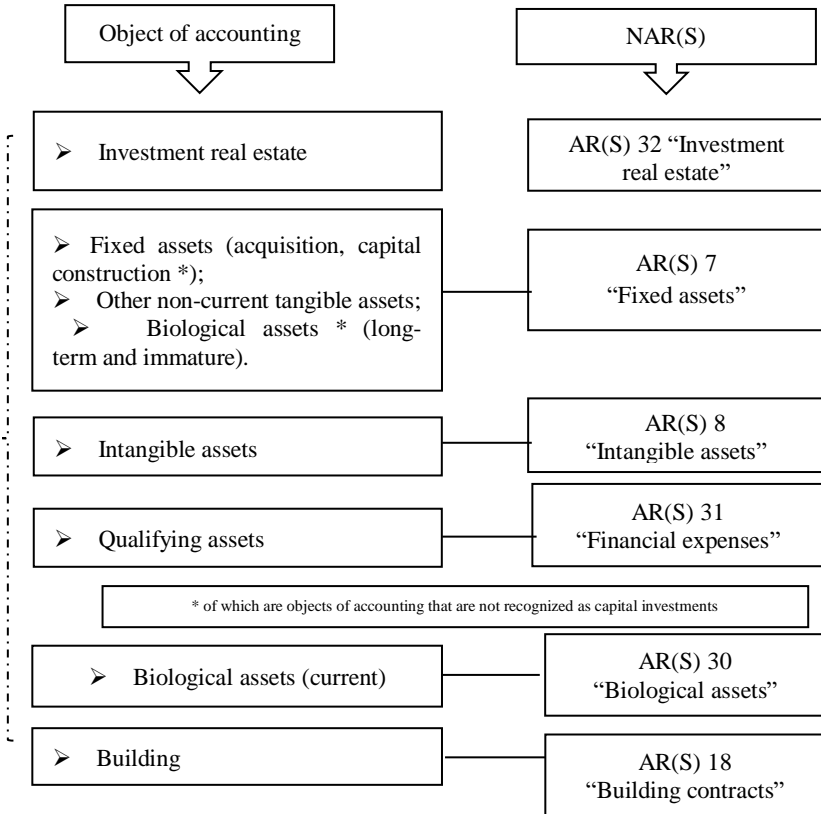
Object of accounting

NAR(S)

➢ Investment real estate

AR(S) 32 "Investment real estate"

➢ Fixed assets (acquisition, capital construction *);
➢ Other non-current tangible assets;
➢ Biological assets * (long-term and immature).

AR(S) 7 "Fixed assets"

➢ Intangible assets

AR(S) 8 "Intangible assets"

➢ Qualifying assets

AR(S) 31 "Financial expenses"

* of which are objects of accounting that are not recognized as capital investments

➢ Biological assets (current)

AR(S) 30 "Biological assets"

➢ Building

AR(S) 18 "Building contracts"